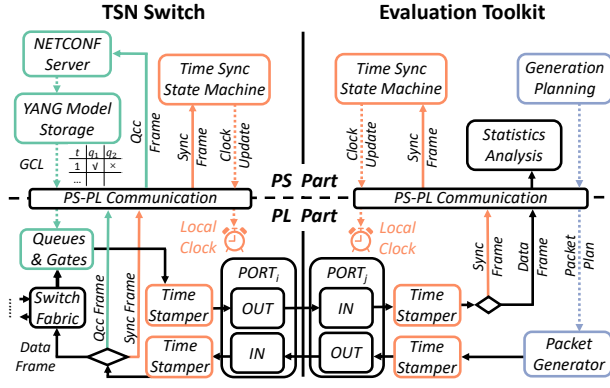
TSN Switch

Evaluation Toolkit

NETCONF Server

YANG Model Storage

GCL

| t | $q_1$ | $q_2$ |
|---|---|---|
| 1 | √ | × |
| … | … | … |

Qcc Frame

Time Sync State Machine

Sync Frame

Clock Update

Time Sync State Machine

Clock Update

Sync Frame

Generation Planning

Statistics Analysis

PS Part

PS-PL Communication

PS-PL Communication

PL Part

Local Clock

Local Clock

Queues & Gates

Switch Fabric

Data Frame

Qcc Frame

Sync Frame

Time Stamper

Time Stamper

$PORT_i$

OUT

IN

$PORT_j$

IN

OUT

Time Stamper

Time Stamper

Sync Frame

Data Frame

Packet Plan

Packet Generator